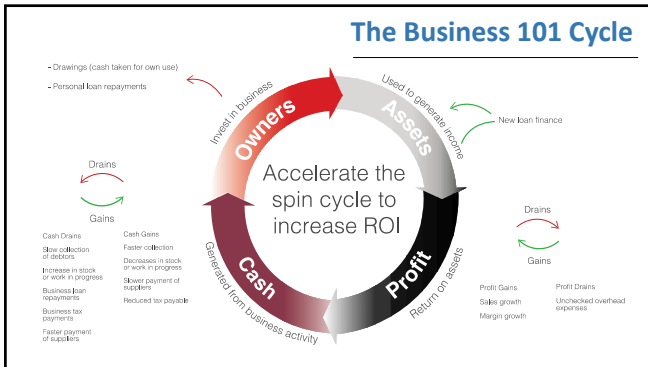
The Business 101 Cycle

- Drawings (cash taken for own use)

- Personal loan repayments

Invest in business

Owners

Used to generate income

Assets

New loan finance

Accelerate the spin cycle to increase ROI

Drains

Gains

Cash Drains

Slow collection of debtors

Increase in stock or work in progress

Business loan repayments

Business tax payments

Faster payment of suppliers

Cash Gains

Faster collection

Decreases in stock or work in progress

Slower payment of suppliers

Reduced tax payable

Cash

Generated from business activity

Profit

Return on assets

Drains

Gains

Profit Gains

Sales growth

Margin growth

Profit Drains

Unchecked overhead expenses